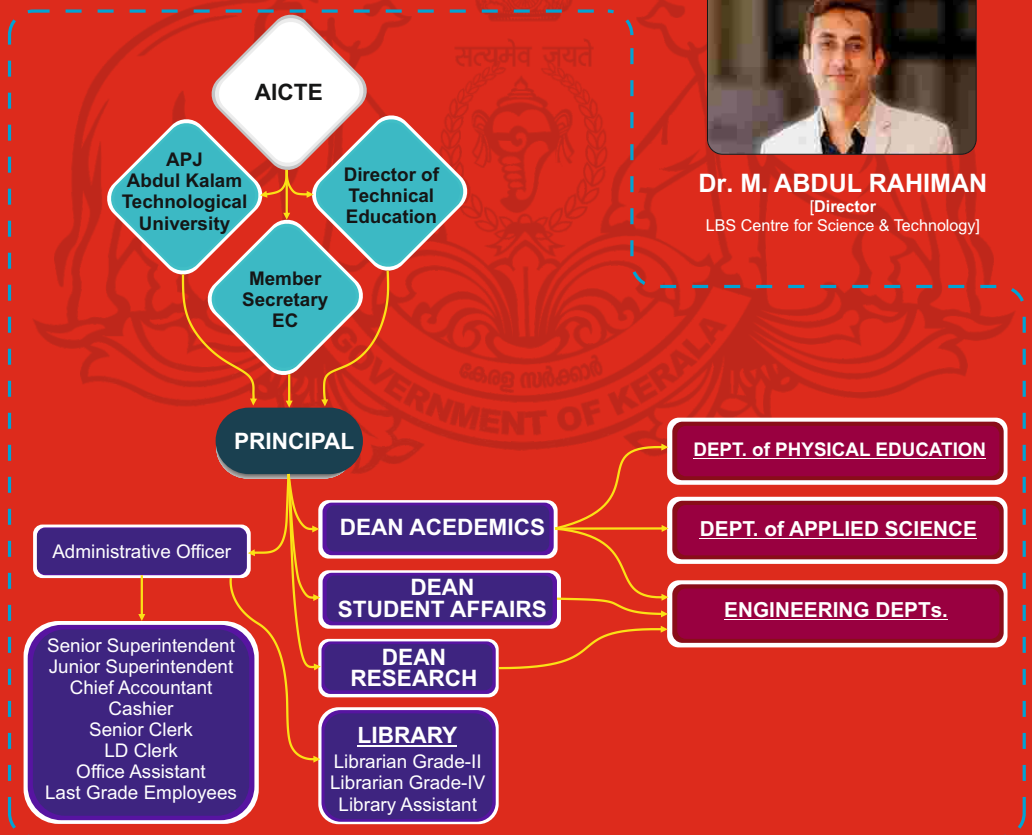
AICTE

APJ Abdul Kalam Technological University

Director of Technical Education

Member Secretary EC

Dr. M. ABDUL RAHIMAN
[Director
LBS Centre for Science & Technology]

PRINCIPAL

DEPT. of PHYSICAL EDUCATION

DEAN ACEDEMICS

DEPT. of APPLIED SCIENCE

Administrative Officer

DEAN STUDENT AFFAIRS

ENGINEERING DEPTs.

Senior Superintendent
Junior Superintendent
Chief Accountant
Cashier
Senior Clerk
LD Clerk
Office Assistant
Last Grade Employees

DEAN RESEARCH

LIBRARY
Librarian Grade-II
Librarian Grade-IV
Library Assistant